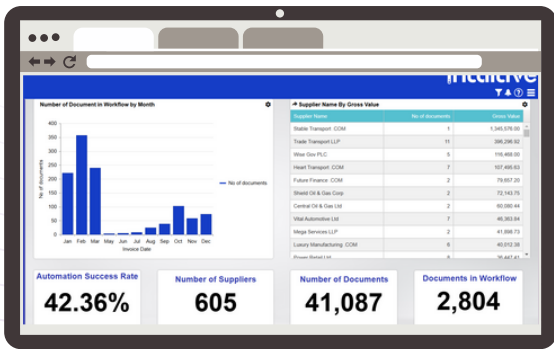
Number of Document in Workflow by Month

400
350
300
250
200
150
100
50
0

No of documents

Jan Feb Mar Apr May Jun Jul Aug Sep Oct Nov Dec

Invoice Date

No of documents

Supplier Name By Gross Value

| Supplier Name | No of documents | Gross Value |
|---|---|---|
| Stable Transport .COM | 1 | 1,345,576.00 |
| Trade Transport LLP | 11 | 396,296.82 |
| Wise Gov PLC | 5 | 116,460.00 |
| Heart Transport .COM | 7 | 107,495.63 |
| Future Finance .COM | 2 | 79,557.20 |
| Shield Oil & Gas Corp | 2 | 72,143.75 |
| Central Oil & Gas Ltd | 2 | 60,090.44 |
| Vital Automotive Ltd | 7 | 46,363.84 |
| Mega Services LLP | 2 | 41,999.73 |
| Luxury Manufacturing .COM | 6 | 40,012.38 |
| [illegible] | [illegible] | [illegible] |

Automation Success Rate
42.36%

Number of Suppliers
605

Number of Documents
41,087

Documents in Workflow
2,804